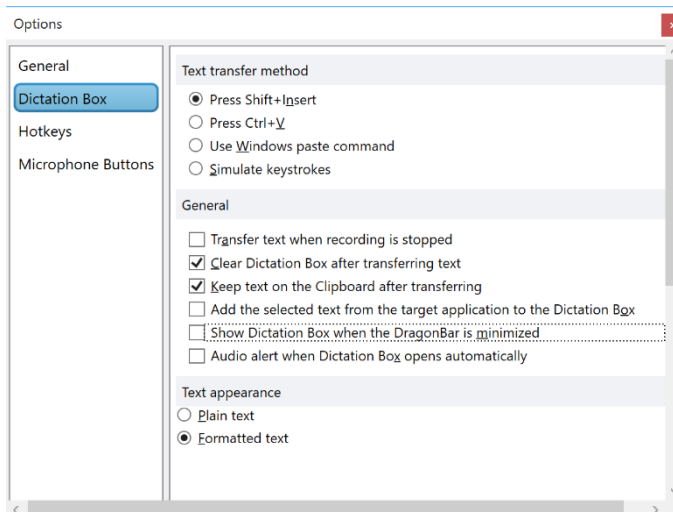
Options

General
Dictation Box
Hotkeys
Microphone Buttons

Text transfer method

Press Shift+Insert
Press Ctrl+V
Use Windows paste command
Simulate keystrokes

General

Transfer text when recording is stopped
Clear Dictation Box after transferring text
Keep text on the Clipboard after transferring
Add the selected text from the target application to the Dictation Box
Show Dictation Box when the DragonBar is minimized
Audio alert when Dictation Box opens automatically

Text appearance

Plain text
Formatted text